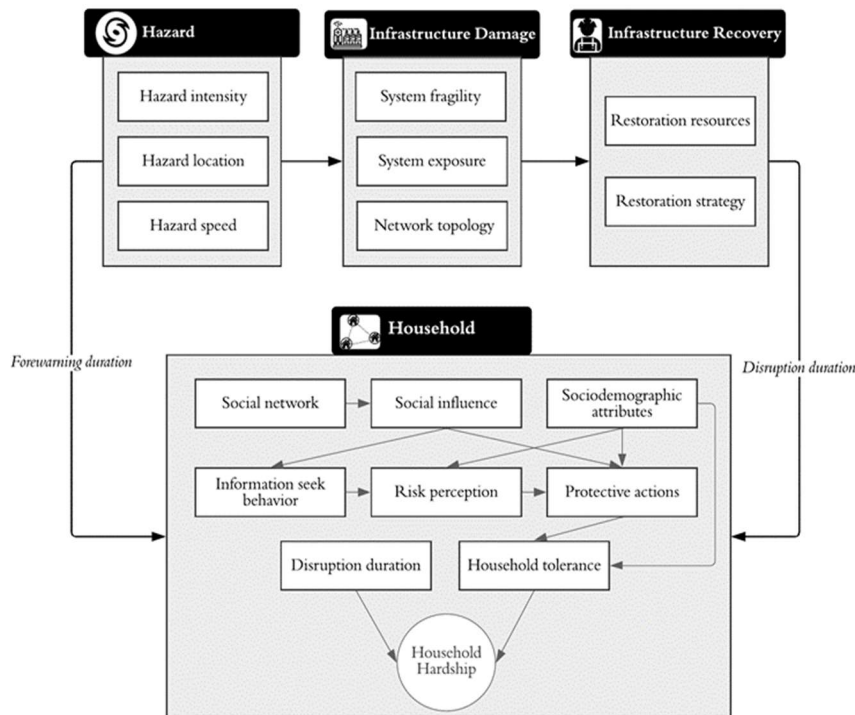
Hazard

Hazard intensity

Hazard location

Hazard speed

Infrastructure Damage

System fragility

System exposure

Network topology

Infrastructure Recovery

Restoration resources

Restoration strategy

Household

Forewarning duration

Disruption duration

Social network

Social influence

Sociodemographic attributes

Information seek behavior

Risk perception

Protective actions

Disruption duration

Household tolerance

Household Hardship